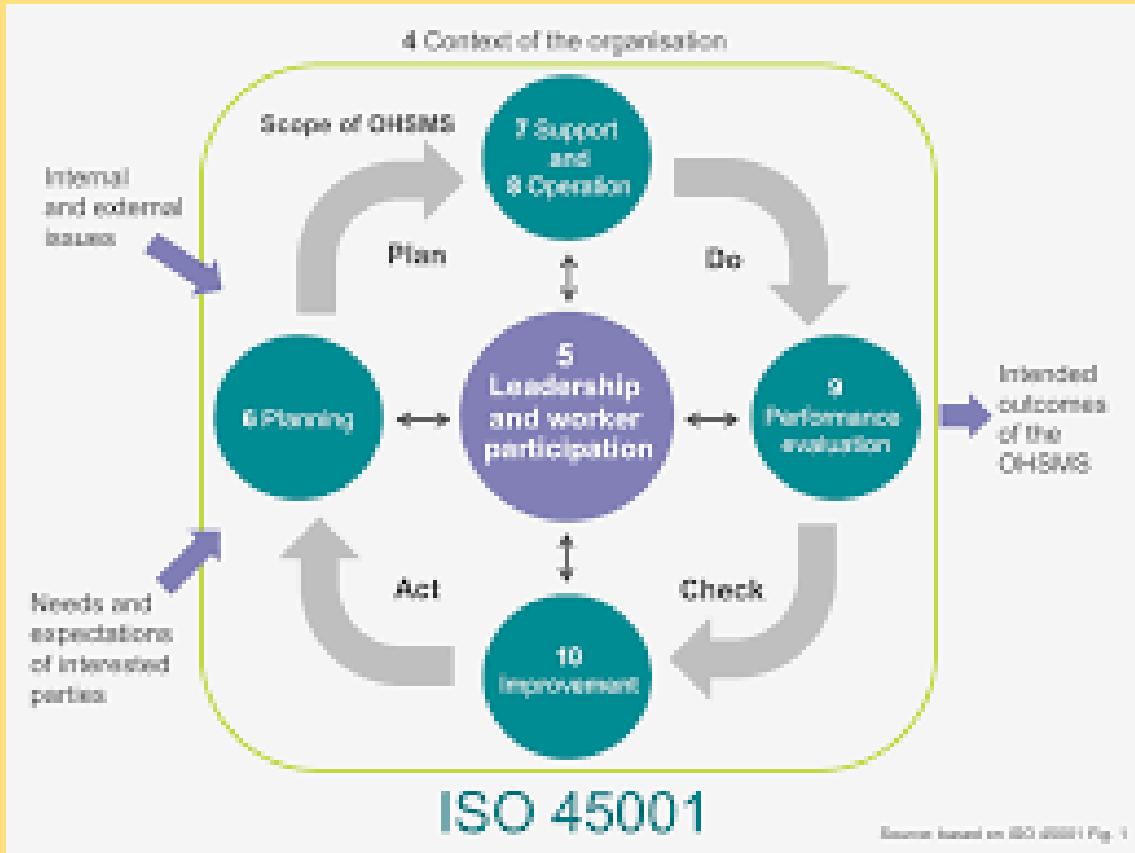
4 Context of the organisation

Scope of OHSMS

Internal and external issues

7 Support and 8 Operation

Plan

Do

5 Leadership and worker participation

6 Planning

9 Performance evaluation

Intended outcomes of the OHSMS

Act

Check

10 Improvement

Needs and expectations of interested parties

ISO 45001

Source: based on ISO 45001 Fig. 1